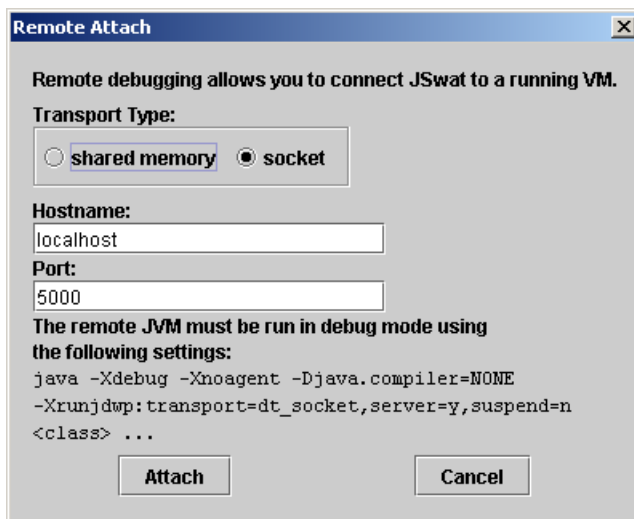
Remote Attach

Remote debugging allows you to connect JSwat to a running VM.

Transport Type:

shared memory

socket

Hostname:

localhost

Port:

5000

The remote JVM must be run in debug mode using the following settings:

java -Xdebug -Xnoagent -Djava.compiler=NONE
-Xrunjdwp:transport=dt_socket,server=y,suspend=n
<class> ...

Attach

Cancel